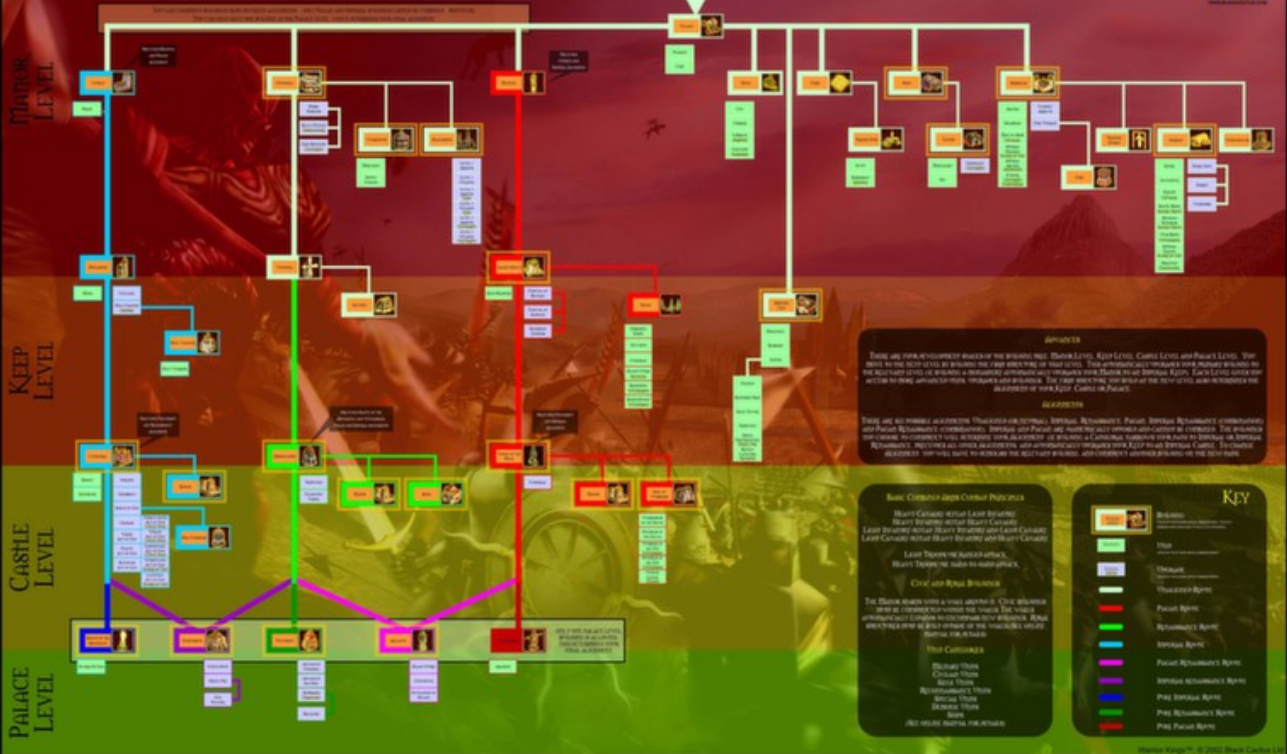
Manor Level

Keep Level

Castle Level

Palace Level

Advancing

Ascension

Basic Combined Arms Combat Principle

Light Troops outrange ranged attack.
Heavy Troops are harder to kill.

Civic and Royal Buildings

Unit Categories

Key

Buildings

Unit

Upgrade

Ascension Route

Pagan Route

Renaissance Route

Imperial Route

Pagan Renaissance Route

Imperial Renaissance Route

Pure Imperial Route

Pure Renaissance Route

Pure Pagan Route

Warrior Kings™ © 2002 Black Cactus